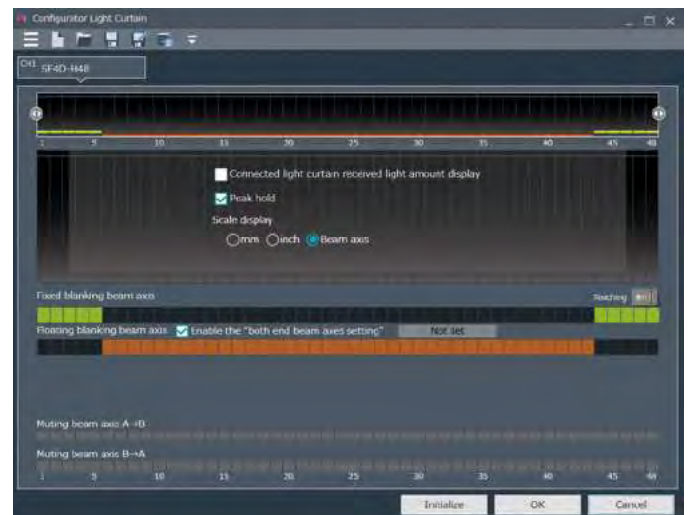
Configurator Light Curtain

CH1 SF4D-H48

1 5 10 15 20 25 30 35 40 45 48

Connected light curtain received light amount display

Peak hold

Scale display

mm inch Beam axis

Fixed blanking beam axis

Teaching

Floating blanking beam axis Enable the "both end beam axes setting" Not set

Muting beam axis A→B

Muting beam axis B→A

1 5 10 15 20 25 30 35 40 45 48

Initialize OK Cancel